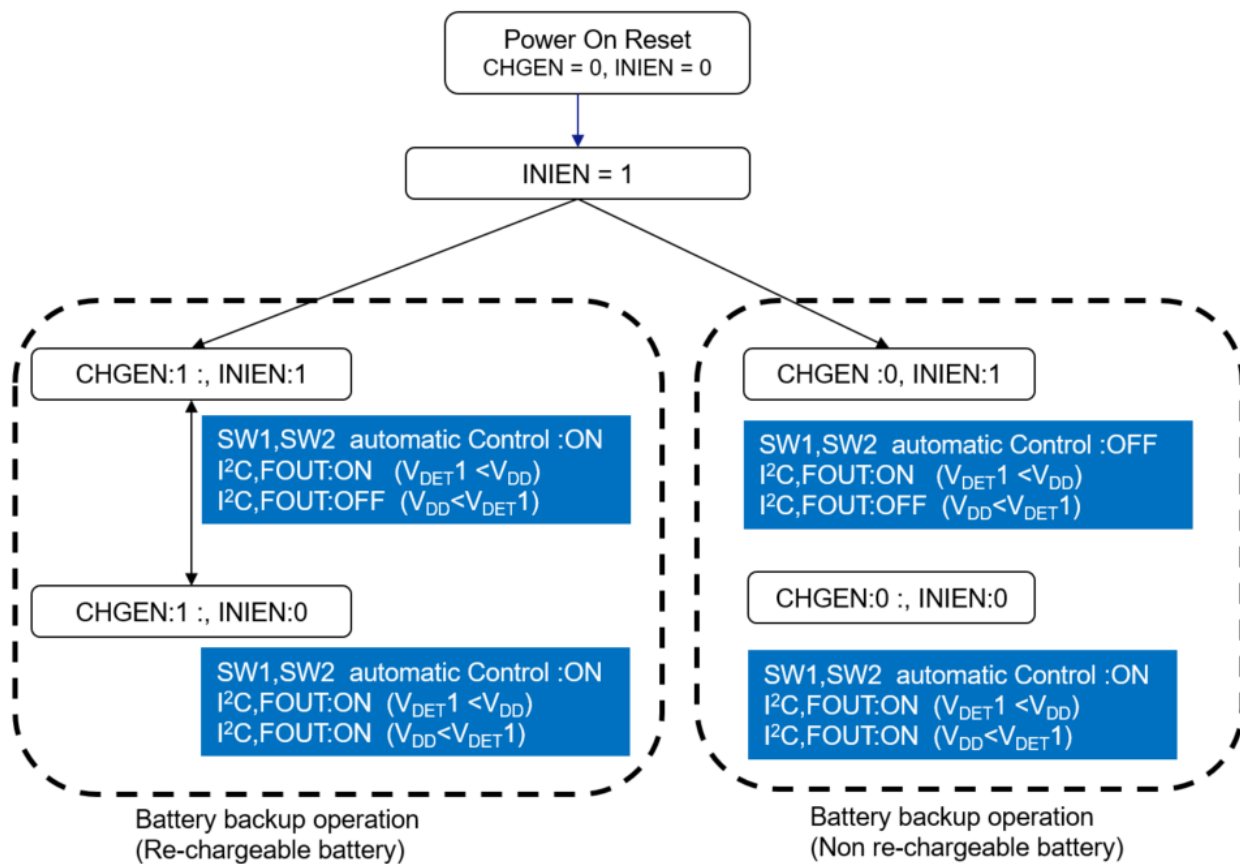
Power On Reset
CHGEN = 0, INIEN = 0

INIEN = 1

CHGEN:1 :, INIEN:1

SW1,SW2 automatic Control :ON
$I^2C$,FOUT:ON ($V_{DET}1$ <$V_{DD}$)
$I^2C$,FOUT:OFF ($V_{DD}$<$V_{DET}1$)

CHGEN:1 :, INIEN:0

SW1,SW2 automatic Control :ON
$I^2C$,FOUT:ON ($V_{DET}1$ <$V_{DD}$)
$I^2C$,FOUT:ON ($V_{DD}$<$V_{DET}1$)

Battery backup operation
(Re-chargeable battery)

CHGEN :0, INIEN:1

SW1,SW2 automatic Control :OFF
$I^2C$,FOUT:ON ($V_{DET}1$ <$V_{DD}$)
$I^2C$,FOUT:OFF ($V_{DD}$<$V_{DET}1$)

CHGEN:0 :, INIEN:0

SW1,SW2 automatic Control :ON
$I^2C$,FOUT:ON ($V_{DET}1$ <$V_{DD}$)
$I^2C$,FOUT:ON ($V_{DD}$<$V_{DET}1$)

Battery backup operation
(Non re-chargeable battery)